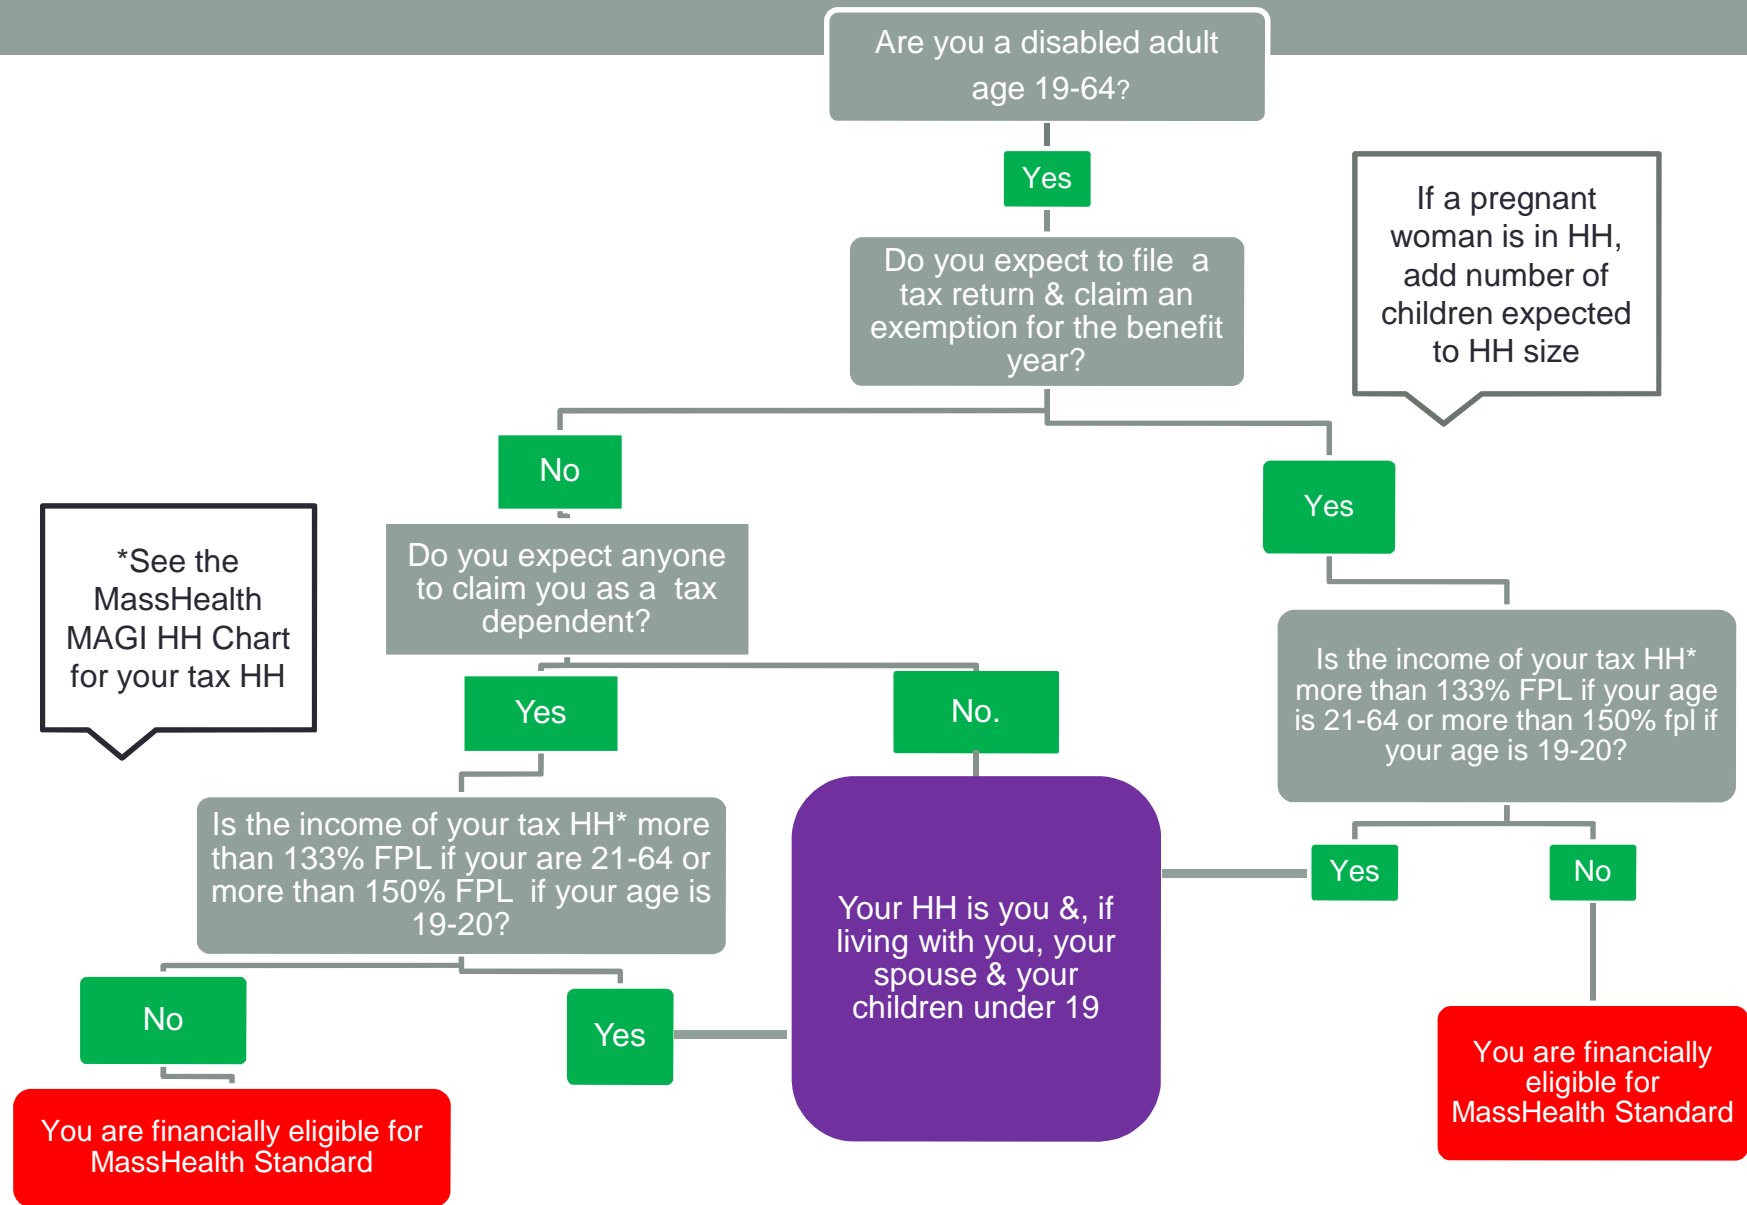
Are you a disabled adult age 19-64?

Yes

If a pregnant woman is in HH, add number of children expected to HH size

Do you expect to file a tax return & claim an exemption for the benefit year?

No

Yes

*See the MassHealth MAGI HH Chart for your tax HH

Do you expect anyone to claim you as a tax dependent?

Is the income of your tax HH* more than 133% FPL if your age is 21-64 or more than 150% fpl if your age is 19-20?

Yes

No.

Is the income of your tax HH* more than 133% FPL if your are 21-64 or more than 150% FPL if your age is 19-20?

Your HH is you &, if living with you, your spouse & your children under 19

Yes

No

No

Yes

You are financially eligible for MassHealth Standard

You are financially eligible for MassHealth Standard